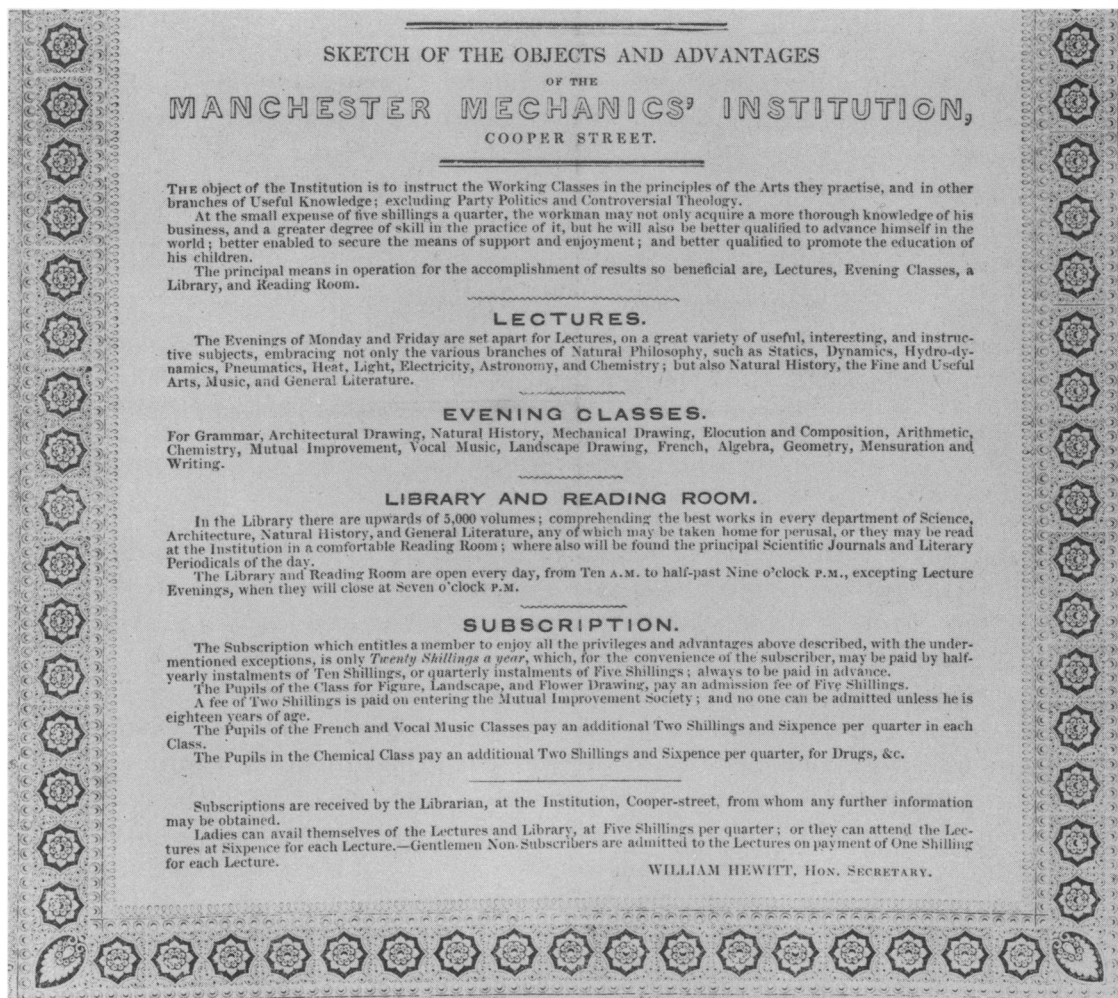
SKETCH OF THE OBJECTS AND ADVANTAGES

OF THE

MANCHESTER MECHANICS' INSTITUTION,

COOPER STREET.

THE object of the Institution is to instruct the Working Classes in the principles of the Arts they practise, and in other branches of Useful Knowledge; excluding Party Politics and Controversial Theology.

At the small expense of five shillings a quarter, the workman may not only acquire a more thorough knowledge of his business, and a greater degree of skill in the practice of it, but he will also be better qualified to advance himself in the world; better enabled to secure the means of support and enjoyment; and better qualified to promote the education of his children.

The principal means in operation for the accomplishment of results so beneficial are, Lectures, Evening Classes, a Library, and Reading Room.

LECTURES.

The Evenings of Monday and Friday are set apart for Lectures, on a great variety of useful, interesting, and instructive subjects, embracing not only the various branches of Natural Philosophy, such as Statics, Dynamics, Hydro-dynamics, Pneumatics, Heat, Light, Electricity, Astronomy, and Chemistry; but also Natural History, the Fine and Useful Arts, Music, and General Literature.

EVENING CLASSES.

For Grammar, Architectural Drawing, Natural History, Mechanical Drawing, Elocution and Composition, Arithmetic, Chemistry, Mutual Improvement, Vocal Music, Landscape Drawing, French, Algebra, Geometry, Mensuration and Writing.

LIBRARY AND READING ROOM.

In the Library there are upwards of 5,000 volumes; comprehending the best works in every department of Science, Architecture, Natural History, and General Literature, any of which may be taken home for perusal, or they may be read at the Institution in a comfortable Reading Room; where also will be found the principal Scientific Journals and Literary Periodicals of the day.

The Library and Reading Room are open every day, from Ten A.M. to half-past Nine o'clock P.M., excepting Lecture Evenings, when they will close at Seven o'clock P.M.

SUBSCRIPTION.

The Subscription which entitles a member to enjoy all the privileges and advantages above described, with the undermentioned exceptions, is only *Twenty Shillings a year*, which, for the convenience of the subscriber, may be paid by half-yearly instalments of Ten Shillings, or quarterly instalments of Five Shillings; always to be paid in advance.

The Pupils of the Class for Figure, Landscape, and Flower Drawing, pay an admission fee of Five Shillings.

A fee of Two Shillings is paid on entering the Mutual Improvement Society; and no one can be admitted unless he is eighteen years of age.

The Pupils of the French and Vocal Music Classes pay an additional Two Shillings and Sixpence per quarter in each Class.

The Pupils in the Chemical Class pay an additional Two Shillings and Sixpence per quarter, for Drugs, &c.

Subscriptions are received by the Librarian, at the Institution, Cooper-street, from whom any further information may be obtained.

Ladies can avail themselves of the Lectures and Library, at Five Shillings per quarter; or they can attend the Lectures at Sixpence for each Lecture.—Gentlemen Non-Subscribers are admitted to the Lectures on payment of One Shilling for each Lecture.

WILLIAM HEWITT, HON. SECRETARY.